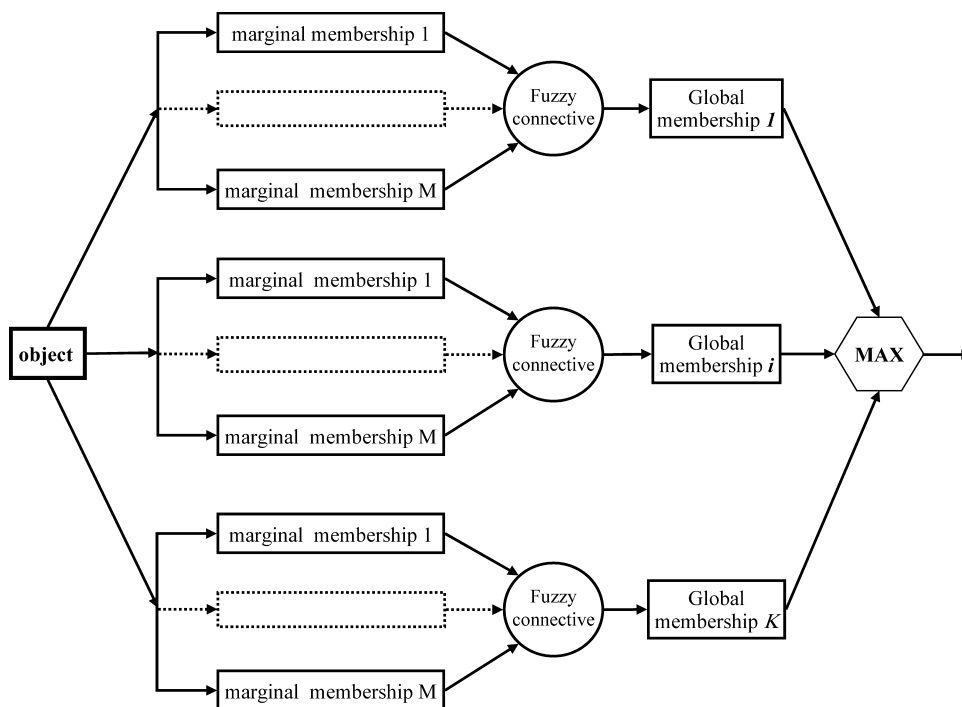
marginal membership 1

marginal membership M

Fuzzy connective

Global membership *1*

object

marginal membership 1

marginal membership M

Fuzzy connective

Global membership *i*

MAX

marginal membership 1

marginal membership M

Fuzzy connective

Global membership *K*